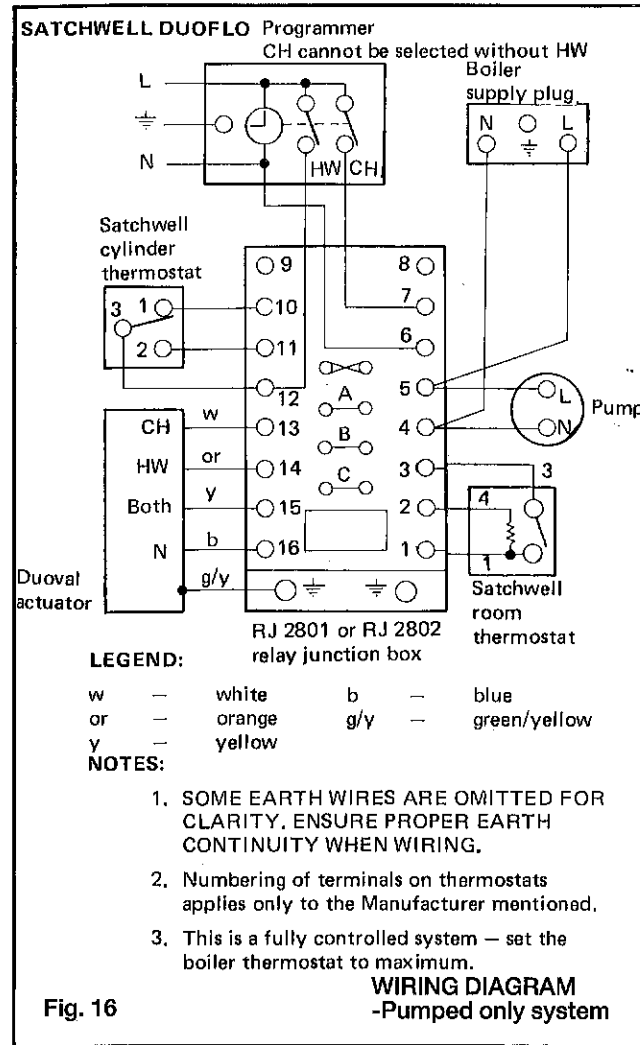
SATCHWELL DUOFLO Programmer
CH cannot be selected without HW

L
N
HW CH

Boiler supply plug
N L

Satchwell cylinder thermostat
3 1
2

9 8
10 7
11 6
A
12 5
13 B 4
14 C 3
15 2
16 1

Pump
L
N

CH w
HW or
Both y
N b
g/y

Duoval actuator

3
4
1
Satchwell room thermostat

RJ 2801 or RJ 2802 relay junction box

LEGEND:

| | | | | | |
|---|---|---|---|---|---|
| w | — | white | b | — | blue |
| or | — | orange | g/y | — | green/yellow |
| y | — | yellow | | | |

NOTES:

1. SOME EARTH WIRES ARE OMITTED FOR CLARITY. ENSURE PROPER EARTH CONTINUITY WHEN WIRING.

2. Numbering of terminals on thermostats applies only to the Manufacturer mentioned.

3. This is a fully controlled system — set the boiler thermostat to maximum.

Fig. 16

WIRING DIAGRAM
-Pumped only system